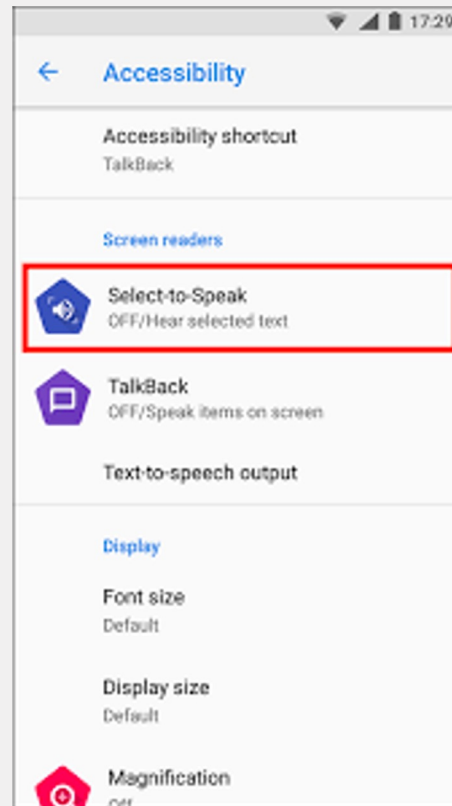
17:29

Accessibility

Accessibility shortcut
TalkBack

Screen readers

Select-to-Speak
OFF/Hear selected text

TalkBack
OFF/Speak items on screen

Text-to-speech output

Display

Font size
Default

Display size
Default

Magnification
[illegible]